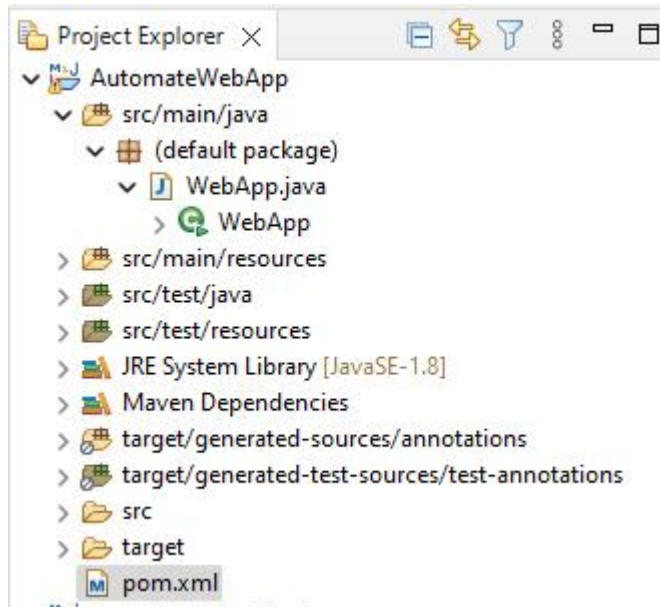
Project Explorer ×
AutomateWebApp
src/main/java
(default package)
WebApp.java
WebApp
src/main/resources
src/test/java
src/test/resources
JRE System Library [JavaSE-1.8]
Maven Dependencies
target/generated-sources/annotations
target/generated-test-sources/test-annotations
src
target
pom.xml